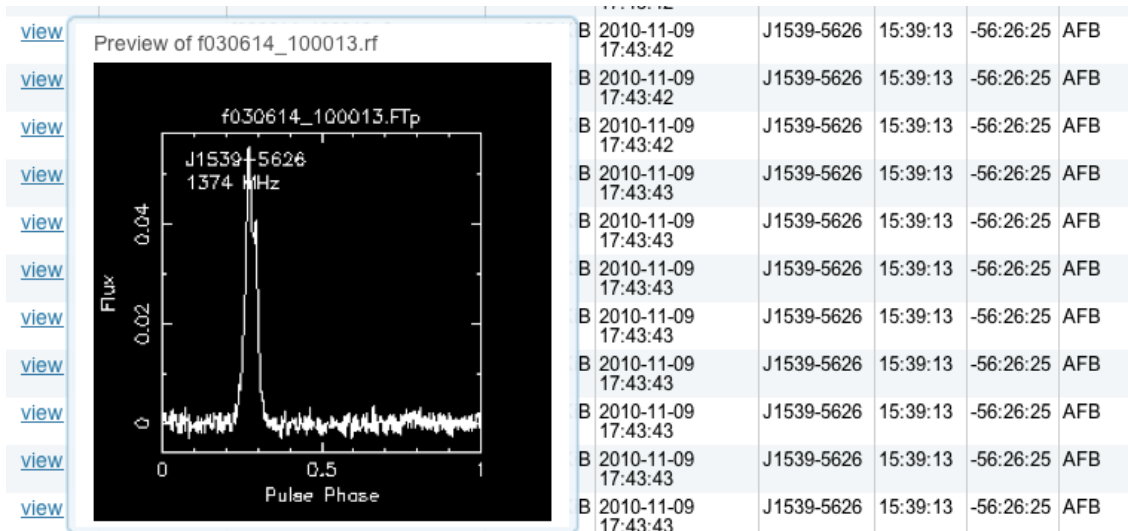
Preview of f030614_100013.rf

f030614_100013.FTp

J1539-5626
1374 MHz

Flux

0.04

0.02

0

0

0.5

1

Pulse Phase

| | | | | | | |
|---|---|---|---|---|---|---|
| view | B | 2010-11-09 17:43:42 | J1539-5626 | 15:39:13 | -56:26:25 | AFB |
| view | B | 2010-11-09 17:43:42 | J1539-5626 | 15:39:13 | -56:26:25 | AFB |
| view | B | 2010-11-09 17:43:42 | J1539-5626 | 15:39:13 | -56:26:25 | AFB |
| view | B | 2010-11-09 17:43:43 | J1539-5626 | 15:39:13 | -56:26:25 | AFB |
| view | B | 2010-11-09 17:43:43 | J1539-5626 | 15:39:13 | -56:26:25 | AFB |
| view | B | 2010-11-09 17:43:43 | J1539-5626 | 15:39:13 | -56:26:25 | AFB |
| view | B | 2010-11-09 17:43:43 | J1539-5626 | 15:39:13 | -56:26:25 | AFB |
| view | B | 2010-11-09 17:43:43 | J1539-5626 | 15:39:13 | -56:26:25 | AFB |
| view | B | 2010-11-09 17:43:43 | J1539-5626 | 15:39:13 | -56:26:25 | AFB |
| view | B | 2010-11-09 17:43:43 | J1539-5626 | 15:39:13 | -56:26:25 | AFB |
| view | B | 2010-11-09 17:43:43 | J1539-5626 | 15:39:13 | -56:26:25 | AFB |